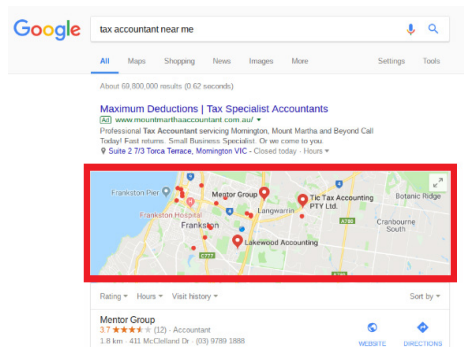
Google

tax accountant near me

All Maps Shopping News Images More Settings Tools

About 69,800,000 results (0.62 seconds)

Maximum Deductions | Tax Specialist Accountants

Ad www.mountmarthaaccountant.com.au/

Professional Tax Accountant servicing Mornington, Mount Martha and Beyond Call Today! Fast returns. Small Business Specialist. Or we come to you.

Suite 2 7/3 Torca Terrace, Mornington VIC - Closed today · Hours

Frankston Pier

Mentor Group

Tic Tax Accounting PTY Ltd.

Botanic Ridge

Frankston Hospital

Langwarrin

Frankston

Cranbourne South

Lakewood Accounting

Rating Hours Visit history Sort by

Mentor Group

3.7 ★★★★ (12) · Accountant

1.8 km · 411 McClelland Dr · (03) 9789 1888

WEBSITE DIRECTIONS